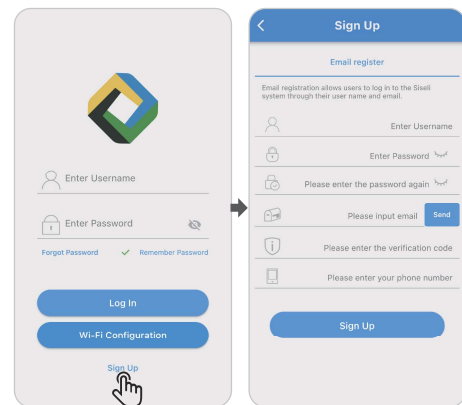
Enter Username

Enter Password

Forgot Password

Remember Password

Log In

Wi-Fi Configuration

Sign Up

Sign Up

Email register

Email registration allows users to log in to the Siseli system through their user name and email.

Enter Username

Enter Password

Please enter the password again

Please input email

Send

Please enter the verification code

Please enter your phone number

Sign Up